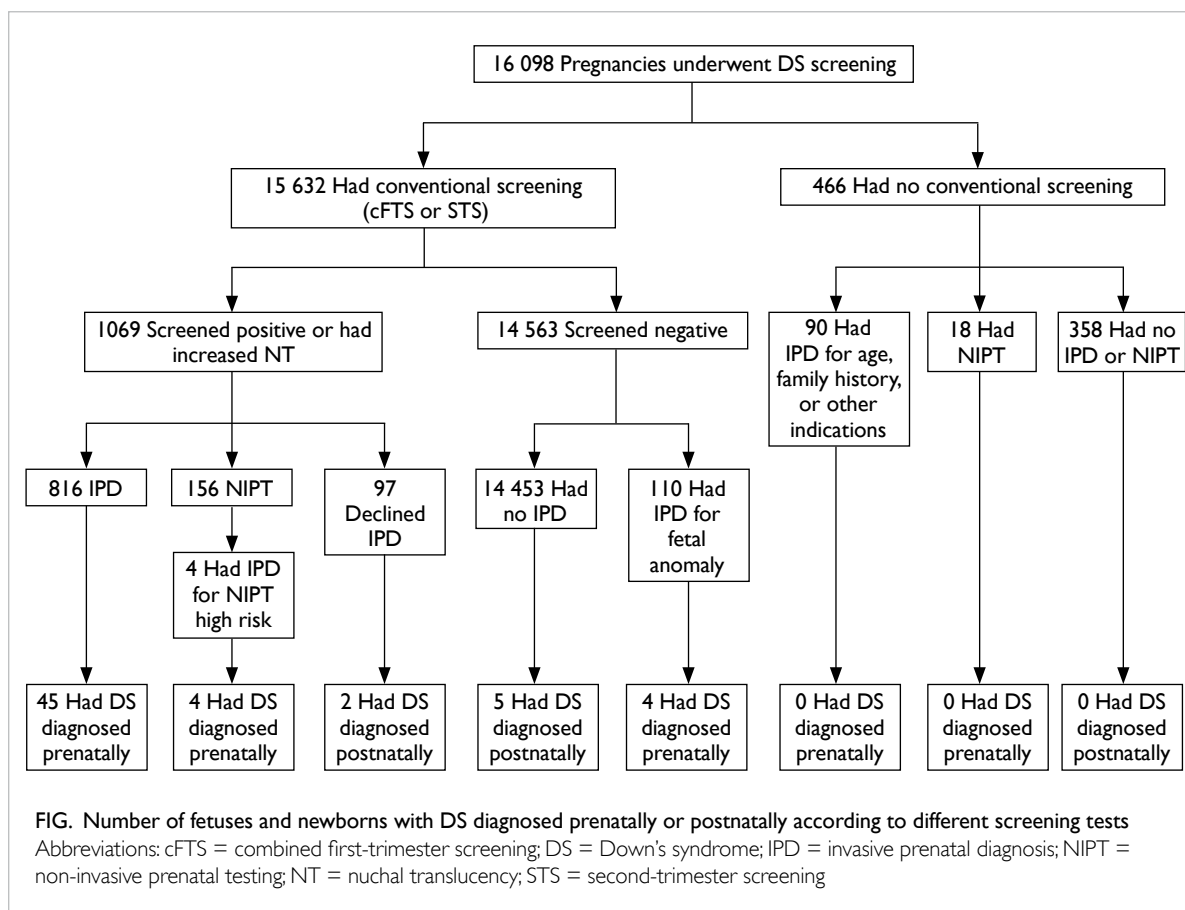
16 098 Pregnancies underwent DS screening

15 632 Had conventional screening (cFTS or STS)

466 Had no conventional screening

1069 Screened positive or had increased NT

14 563 Screened negative

90 Had IPD for age, family history, or other indications

18 Had NIPT

358 Had no IPD or NIPT

816 IPD

156 NIPT

97 Declined IPD

14 453 Had no IPD

110 Had IPD for fetal anomaly

4 Had IPD for NIPT high risk

45 Had DS diagnosed prenatally

4 Had DS diagnosed prenatally

2 Had DS diagnosed postnatally

5 Had DS diagnosed postnatally

4 Had DS diagnosed prenatally

0 Had DS diagnosed prenatally

0 Had DS diagnosed prenatally

0 Had DS diagnosed postnatally

FIG. Number of fetuses and newborns with DS diagnosed prenatally or postnatally according to different screening tests
Abbreviations: cFTS = combined first-trimester screening; DS = Down's syndrome; IPD = invasive prenatal diagnosis; NIPT = non-invasive prenatal testing; NT = nuchal translucency; STS = second-trimester screening